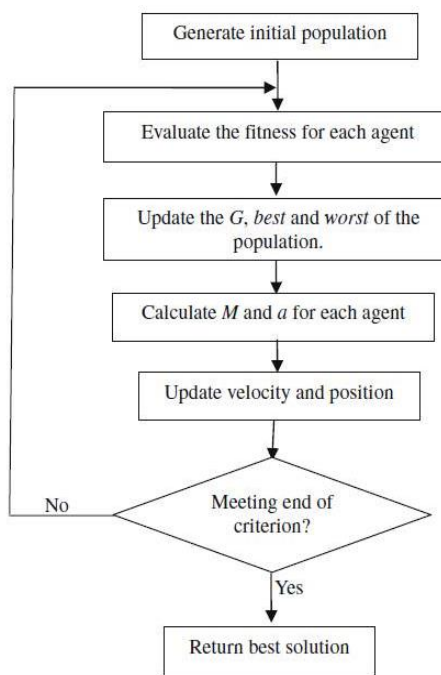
Generate initial population

Evaluate the fitness for each agent

Update the $G$, best and worst of the population.

Calculate $M$ and $a$ for each agent

Update velocity and position

No

Meeting end of criterion?

Yes

Return best solution